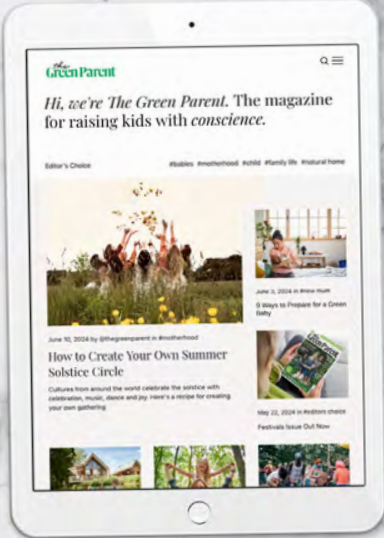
the Green Parent

Hi, we're The Green Parent. The magazine for raising kids with conscience.

Editor's Choice

#babies #motherhood #child #family life #natural home

June 10, 2024 by @thegreenparent in #motherhood

How to Create Your Own Summer Solstice Circle

Cultures from around the world celebrate the solstice with celebration, music, dance and joy. Here's a recipe for creating your own gathering

June 3, 2024 in #new mum

5 Ways to Prepare for a Green Baby

May 22, 2024 in #editors choice

Festivals Issue Out Now